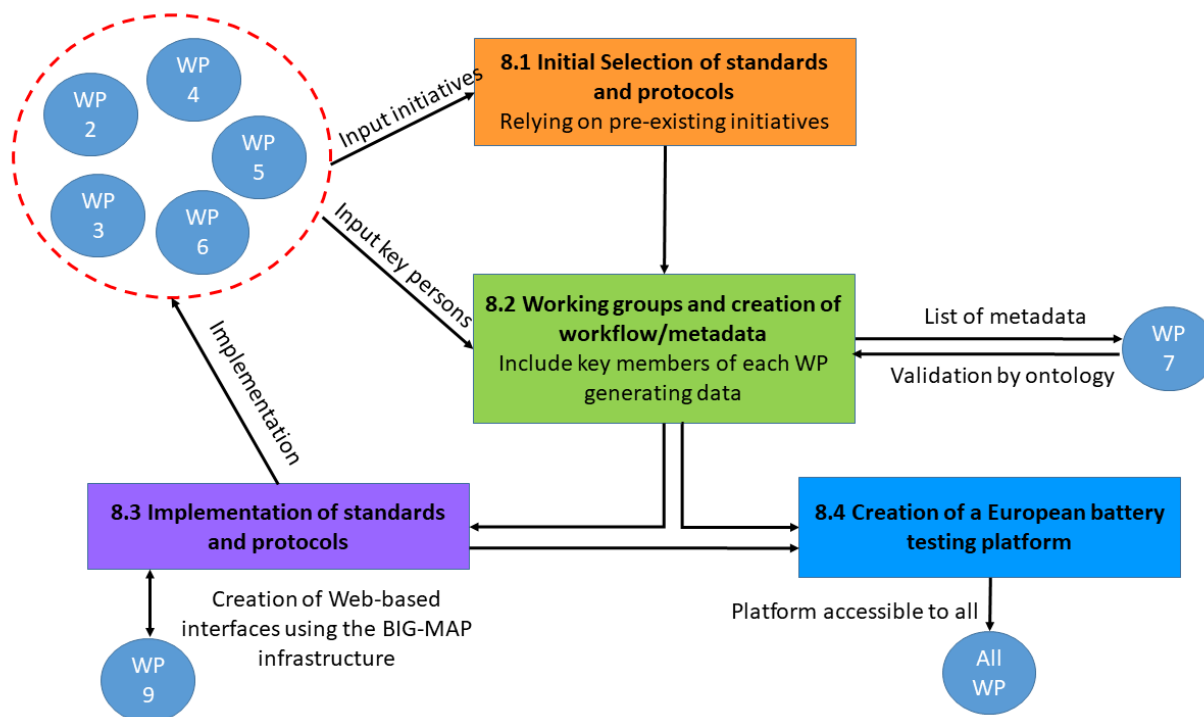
WP 4

WP 2

WP 5

WP 3

WP 6

Input initiatives

Input key persons

Implementation

8.1 Initial Selection of standards and protocols
Relying on pre-existing initiatives

8.2 Working groups and creation of workflow/metadata
Include key members of each WP generating data

List of metadata

Validation by ontology

WP 7

8.3 Implementation of standards and protocols

8.4 Creation of a European battery testing platform

Creation of Web-based interfaces using the BIG-MAP infrastructure

WP 9

Platform accessible to all

All WP